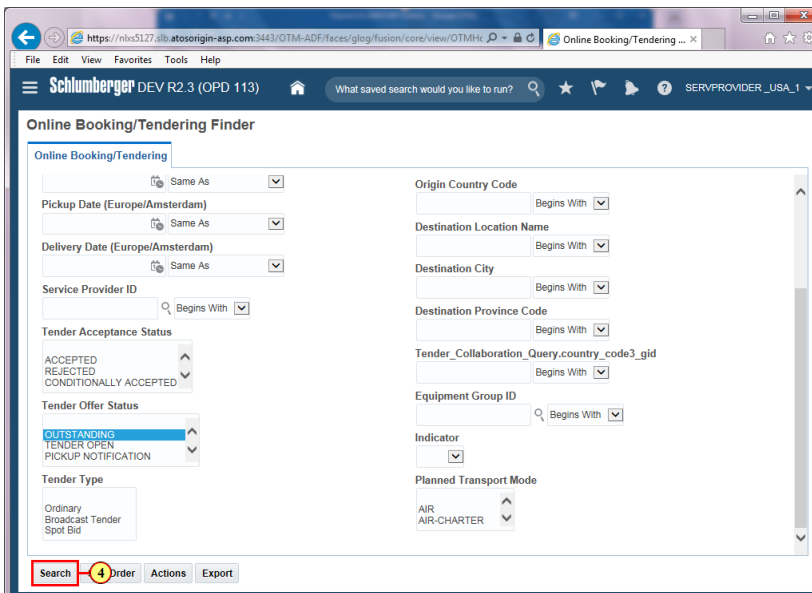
https://nlxs5127.slb.atosorigin-asp.com:3443/OTM-ADF/faces/glog/fusion/core/view/OTMHc
Online Booking/Tendering ... ×

File Edit View Favorites Tools Help

Schlumberger DEV R2.3 (OPD 113)
What saved search would you like to run?
SERVPROVIDER _USA_1

Online Booking/Tendering Finder

Online Booking/Tendering

Same As

Pickup Date (Europe/Amsterdam)
Same As

Delivery Date (Europe/Amsterdam)
Same As

Service Provider ID
Begins With

Tender Acceptance Status
ACCEPTED
REJECTED
CONDITIONALLY ACCEPTED

Tender Offer Status
OUTSTANDING
TENDER OPEN
PICKUP NOTIFICATION

Tender Type
Ordinary
Broadcast Tender
Spot Bid

Origin Country Code
Begins With

Destination Location Name
Begins With

Destination City
Begins With

Destination Province Code
Begins With

Tender_Collaboration_Query.country_code3_gid
Begins With

Equipment Group ID
Begins With

Indicator

Planned Transport Mode
AIR
AIR-CHARTER

Search 4 Order Actions Export